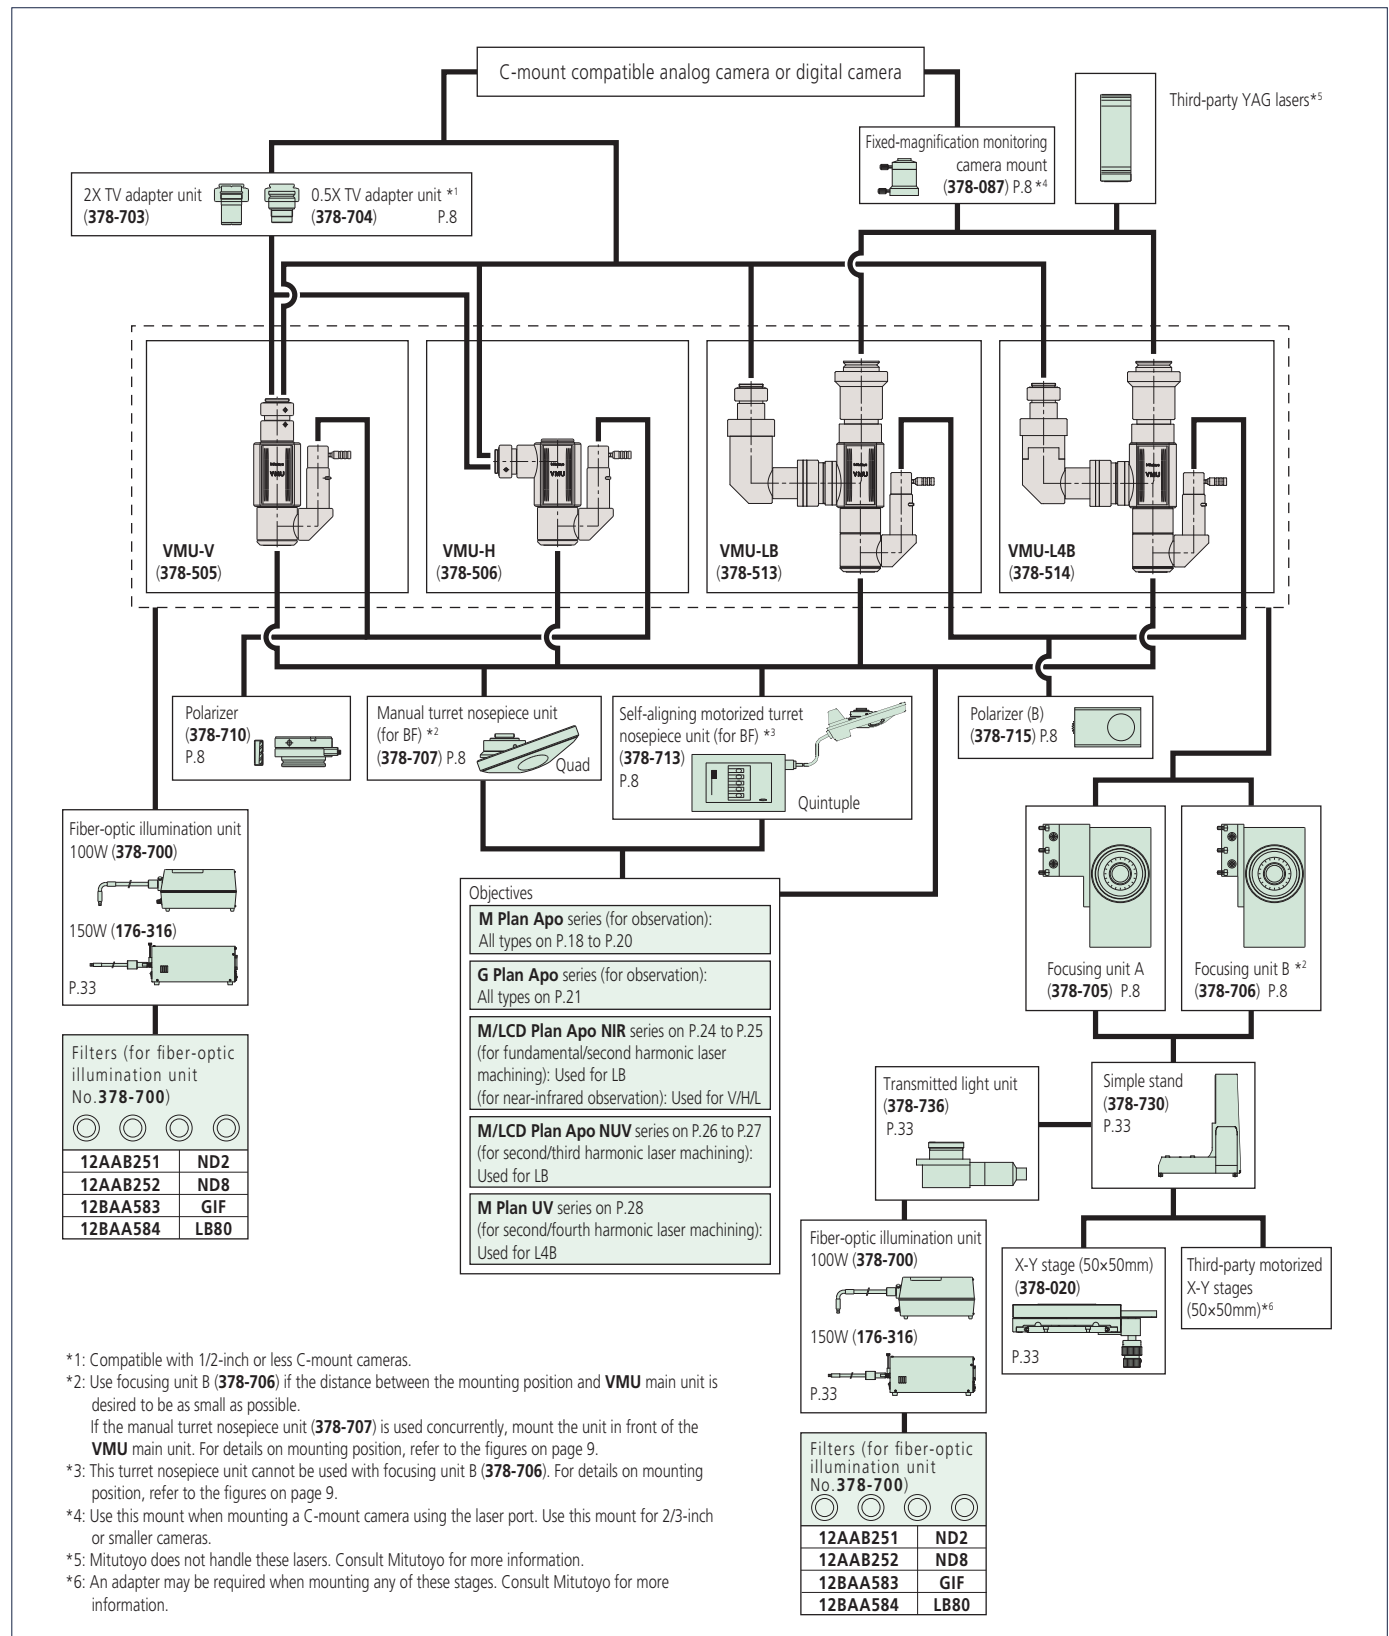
C-mount compatible analog camera or digital camera

Third-party YAG lasers*5

Fixed-magnification monitoring camera mount (378-087) P.8 *4

2X TV adapter unit (378-703)

0.5X TV adapter unit *1 (378-704) P.8

VMU-V (378-505)

VMU-H (378-506)

VMU-LB (378-513)

VMU-L4B (378-514)

Polarizer (378-710) P.8

Manual turret nosepiece unit (for BF) *2 (378-707) P.8 Quad

Self-aligning motorized turret nosepiece unit (for BF) *3 (378-713) P.8 Quintuple

Polarizer (B) (378-715) P.8

Fiber-optic illumination unit 100W (378-700)

150W (176-316)

P.33

Filters (for fiber-optic illumination unit No.378-700)

| 12AAB251 | ND2 |
|---|---|
| 12AAB252 | ND8 |
| 12BAA583 | GIF |
| 12BAA584 | LB80 |

Objectives

M Plan Apo series (for observation): All types on P.18 to P.20

G Plan Apo series (for observation): All types on P.21

M/LCD Plan Apo NIR series on P.24 to P.25 (for fundamental/second harmonic laser machining): Used for LB (for near-infrared observation): Used for V/H/L

M/LCD Plan Apo NUV series on P.26 to P.27 (for second/third harmonic laser machining): Used for LB

M Plan UV series on P.28 (for second/fourth harmonic laser machining): Used for L4B

Focusing unit A (378-705) P.8

Focusing unit B *2 (378-706) P.8

Transmitted light unit (378-736) P.33

Simple stand (378-730) P.33

Fiber-optic illumination unit 100W (378-700)

150W (176-316)

P.33

X-Y stage (50×50mm) (378-020)

P.33

Third-party motorized X-Y stages (50×50mm)*6

Filters (for fiber-optic illumination unit No.378-700)

| 12AAB251 | ND2 |
|---|---|
| 12AAB252 | ND8 |
| 12BAA583 | GIF |
| 12BAA584 | LB80 |

*1: Compatible with 1/2-inch or less C-mount cameras.
*2: Use focusing unit B (378-706) if the distance between the mounting position and VMU main unit is desired to be as small as possible.
If the manual turret nosepiece unit (378-707) is used concurrently, mount the unit in front of the VMU main unit. For details on mounting position, refer to the figures on page 9.
*3: This turret nosepiece unit cannot be used with focusing unit B (378-706). For details on mounting position, refer to the figures on page 9.
*4: Use this mount when mounting a C-mount camera using the laser port. Use this mount for 2/3-inch or smaller cameras.
*5: Mitutoyo does not handle these lasers. Consult Mitutoyo for more information.
*6: An adapter may be required when mounting any of these stages. Consult Mitutoyo for more information.